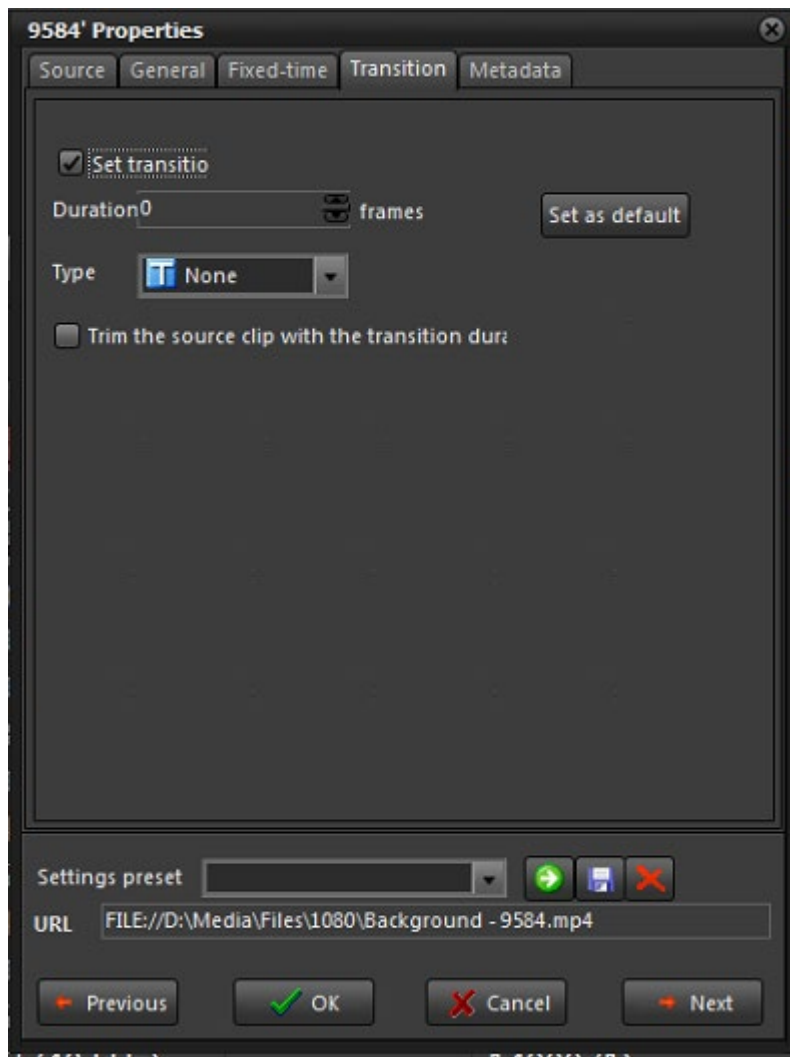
9584' Properties

Source General Fixed-time Transition Metadata

Set transitio

Duration 0 frames

Set as default

Type None

Trim the source clip with the transition dur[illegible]

Settings preset

URL FILE://D:\Media\Files\1080\Background - 9584.mp4

Previous OK Cancel Next